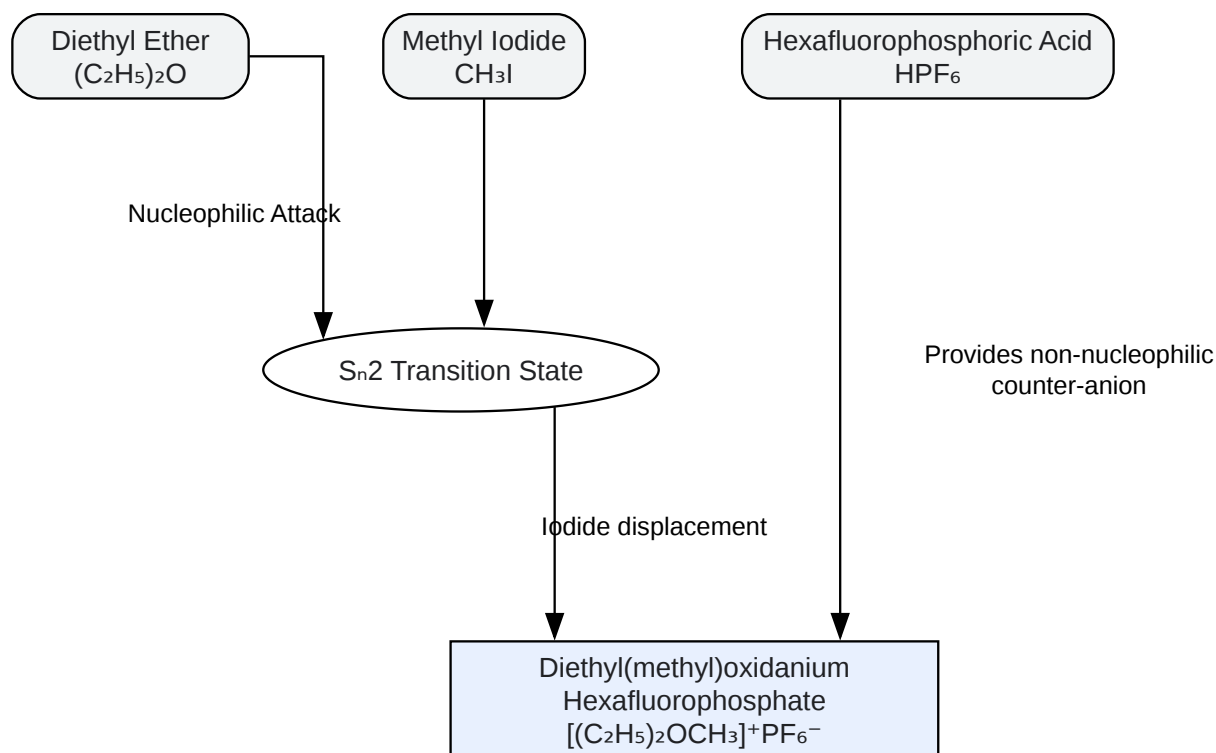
Diethyl Ether
$(C_2H_5)_2O$

Methyl Iodide
$CH_3I$

Hexafluorophosphoric Acid
$HPF_6$

Nucleophilic Attack

$S_n2$ Transition State

Provides non-nucleophilic counter-anion

Iodide displacement

Diethyl(methyl)oxidanium
Hexafluorophosphate
$[(C_2H_5)_2OCH_3]^+PF_6^-$